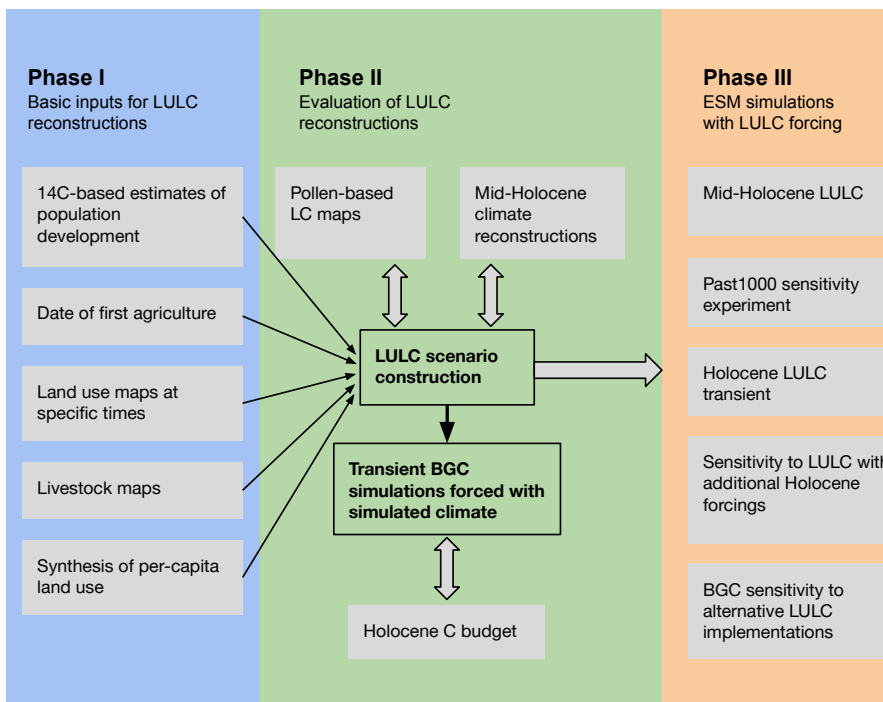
Phase I
Basic inputs for LULC reconstructions

14C-based estimates of population development

Date of first agriculture

Land use maps at specific times

Livestock maps

Synthesis of per-capita land use

Phase II
Evaluation of LULC reconstructions

Pollen-based LC maps

Mid-Holocene climate reconstructions

LULC scenario construction

Transient BGC simulations forced with simulated climate

Holocene C budget

Phase III
ESM simulations with LULC forcing

Mid-Holocene LULC

Past1000 sensitivity experiment

Holocene LULC transient

Sensitivity to LULC with additional Holocene forcings

BGC sensitivity to alternative LULC implementations